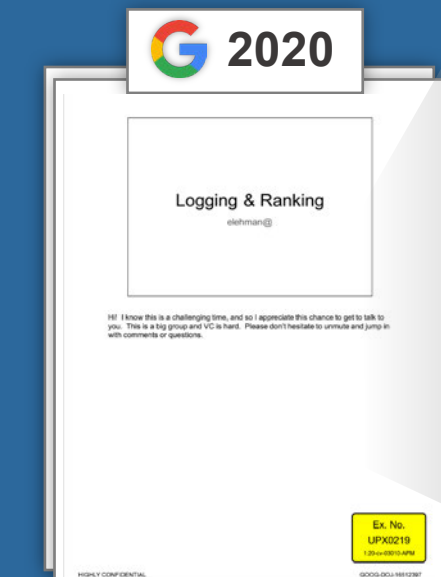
2020

Logging & Ranking

elehman@

Hi! I know this is a challenging time, and so I appreciate this chance to get to talk to you. This is a big group and VC is hard. Please don't hesitate to unmute and jump in with comments or questions.

Ex. No.
UPX0219
1:20-cv-03010-APM

HIGHLY CONFIDENTIAL

GOOG-DOJ-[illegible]